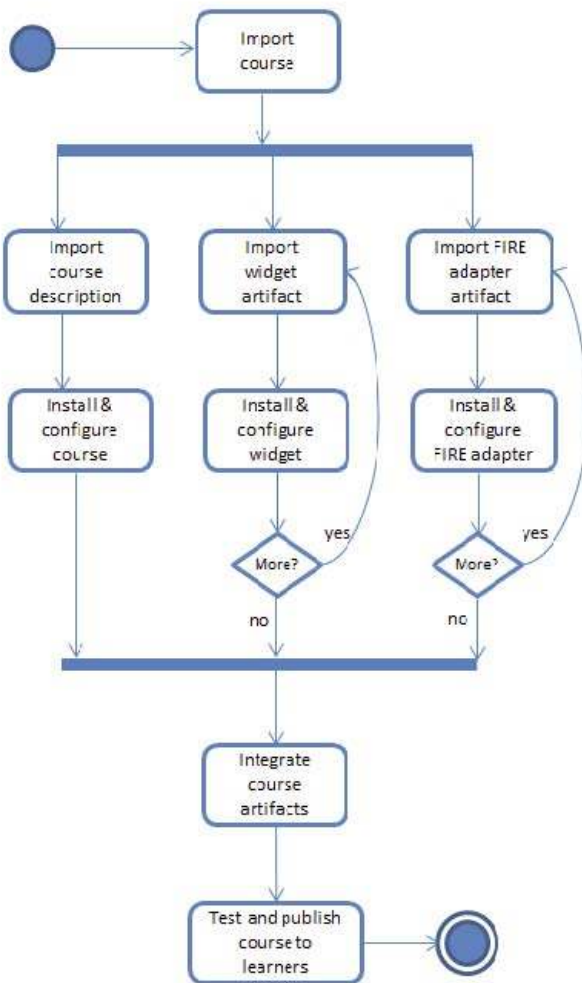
Import course

Import course description

Install & configure course

Import widget artifact

Install & configure widget

More?

yes

no

Import FIRE adapter artifact

Install & configure FIRE adapter

More?

yes

no

Integrate course artifacts

Test and publish course to learners